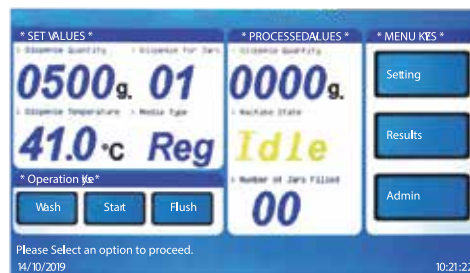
* SET VALUES *

* Dispense Quantity

0500g.

* Dispense for Jars

01

* Dispense Temperature

41.0°C

* Media Type

Reg

* Operation Kys*

Wash

Stat

Flush

* PROCESSEDALUES *

* Dispense Quantity

0000g.

* Machine State

Idle

* Number of Jars Filled

00

* MENU KYS *

Setting

Results

Admin

Please Select an option to proceed.

14/10/2019

10:21:2